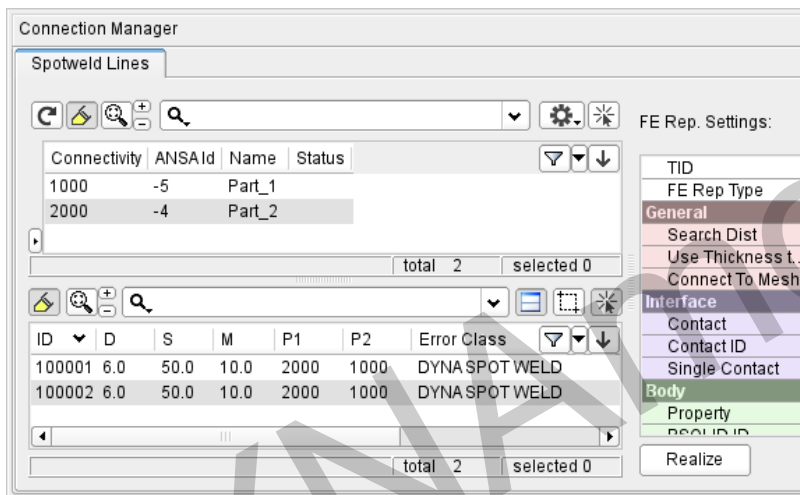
Connection Manager

Spotweld Lines

FE Rep. Settings:

| Connectivity | ANSA Id | Name | Status |
|---|---|---|---|
| 1000 | -5 | Part_1 | |
| 2000 | -4 | Part_2 | |

total 2 selected 0

| ID | D | S | M | P1 | P2 | Error Class |
|---|---|---|---|---|---|---|
| 100001 | 6.0 | 50.0 | 10.0 | 2000 | 1000 | DYNA SPOT WELD |
| 100002 | 6.0 | 50.0 | 10.0 | 2000 | 1000 | DYNA SPOT WELD |

total 2 selected 0

TID
FE Rep Type
General
Search Dist
Use Thickness t...
Connect To Mesh
Interface
Contact
Contact ID
Single Contact
Body
Property
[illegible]

Realize